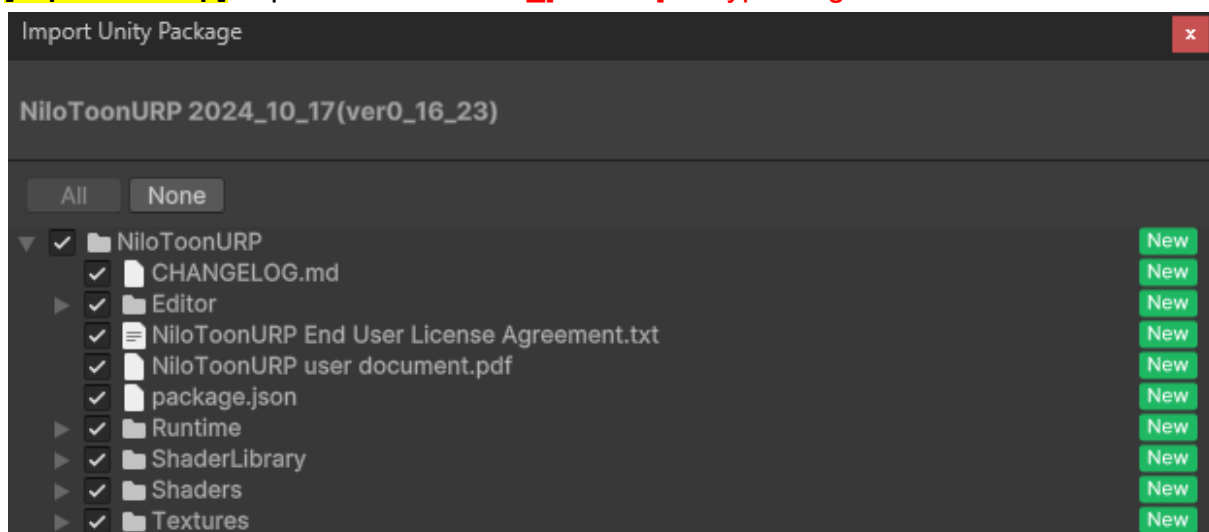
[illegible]

Import Unity Package

×

NiloToonURP 2024_10_17(ver0_16_23)

All None

NiloToonURP New
CHANGELOG.md New
Editor New
NiloToonURP End User License Agreement.txt New
NiloToonURP user document.pdf New
package.json New
Runtime New
ShaderLibrary New
Shaders New
Textures New